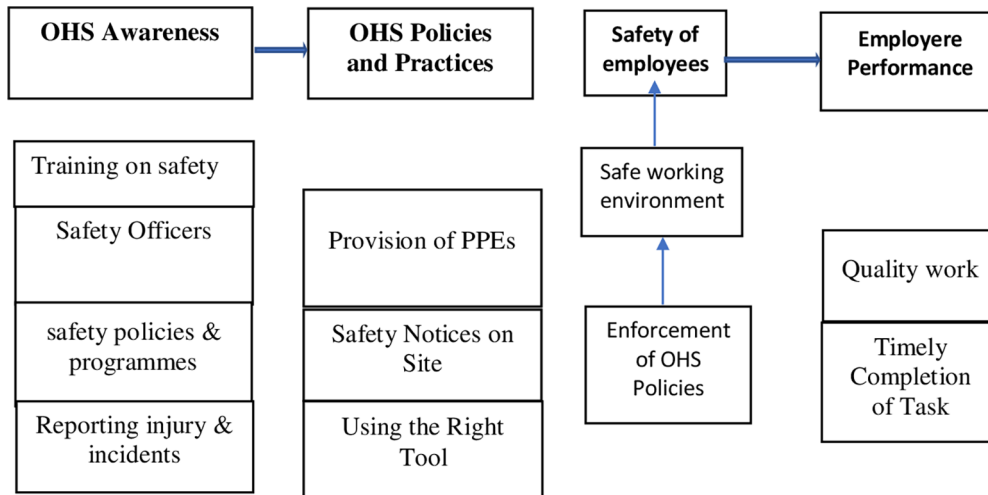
OHS Awareness

OHS Policies and Practices

Safety of employees

Employere Performance

Training on safety

Safety Officers

safety policies & programmes

Reporting injury & incidents

Provision of PPEs

Safety Notices on Site

Using the Right Tool

Safe working environment

Enforcement of OHS Policies

Quality work

Timely Completion of Task